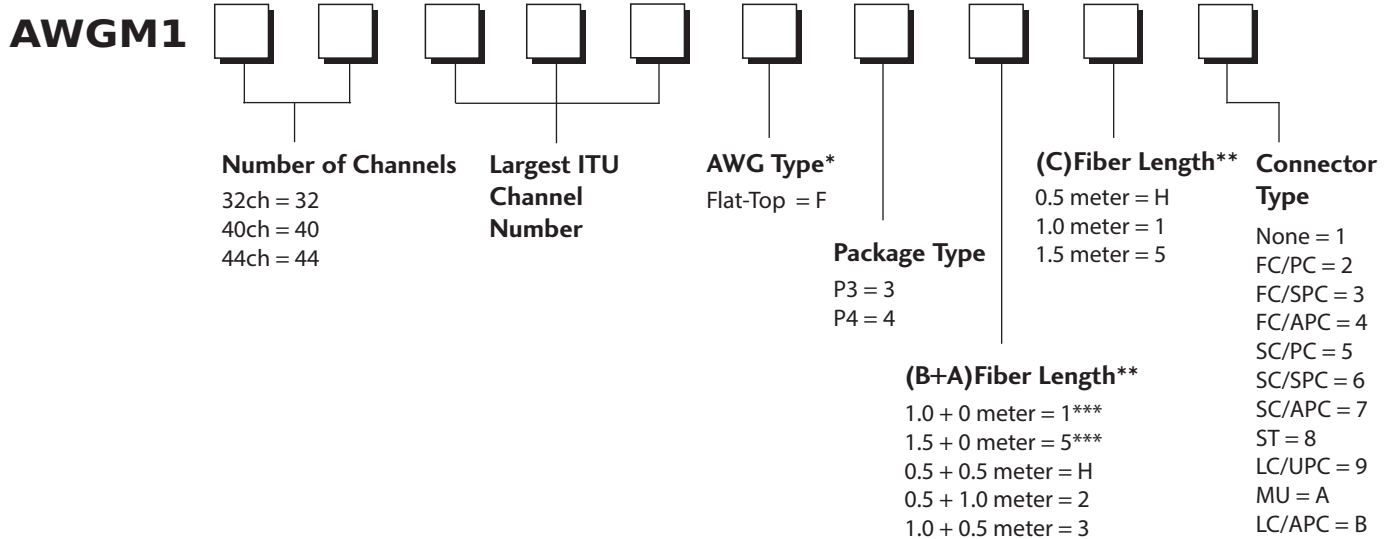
AWGM1

Number of Channels
32ch = 32
40ch = 40
44ch = 44

Largest ITU Channel Number

AWG Type*
Flat-Top = F

Package Type
P3 = 3
P4 = 4

(B+A)Fiber Length**
1.0 + 0 meter = 1***
1.5 + 0 meter = 5***
0.5 + 0.5 meter = H
0.5 + 1.0 meter = 2
1.0 + 0.5 meter = 3

(C)Fiber Length**
0.5 meter = H
1.0 meter = 1
1.5 meter = 5

Connector Type
None = 1
FC/PC = 2
FC/SPC = 3
FC/APC = 4
SC/PC = 5
SC/SPC = 6
SC/APC = 7
ST = 8
LC/UPC = 9
MU = A
LC/APC = B